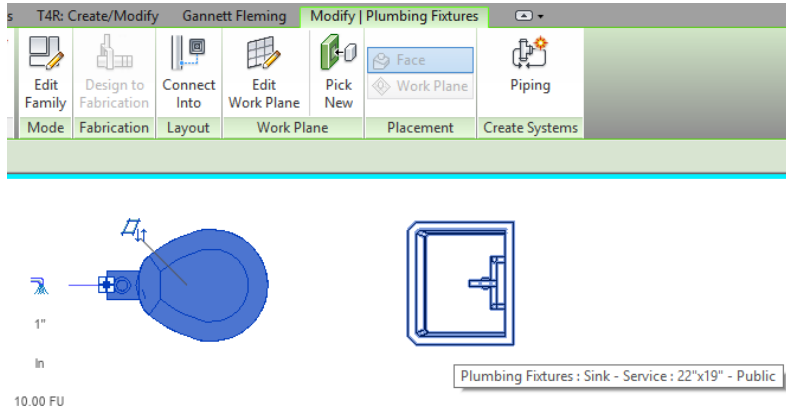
s T4R: Create/Modify Gannett Fleming Modify | Plumbing Fixtures

Edit Family
Design to Fabrication
Connect Into
Edit Work Plane
Pick New
Face
Work Plane
Piping

Mode Fabrication Layout Work Plane Placement Create Systems

1"
In
10.00 FU

Plumbing Fixtures : Sink - Service : 22"x19" - Public